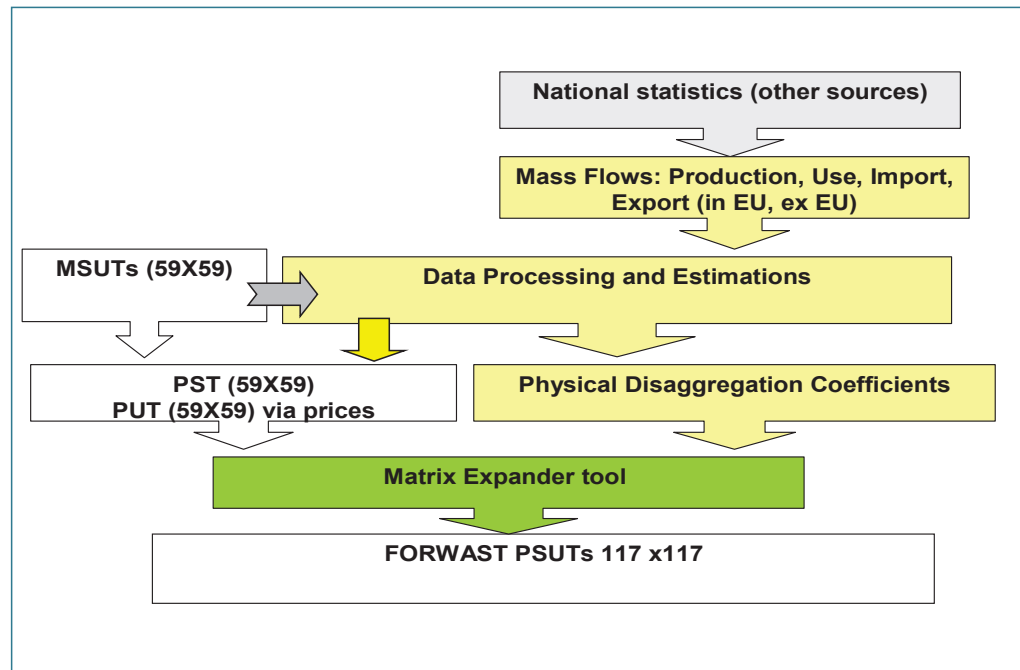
National statistics (other sources)

Mass Flows: Production, Use, Import, Export (in EU, ex EU)

MSUTs (59X59)

Data Processing and Estimations

PST (59X59)
PUT (59X59) via prices

Physical Disaggregation Coefficients

Matrix Expander tool

FORWAST PSUTs 117 x117